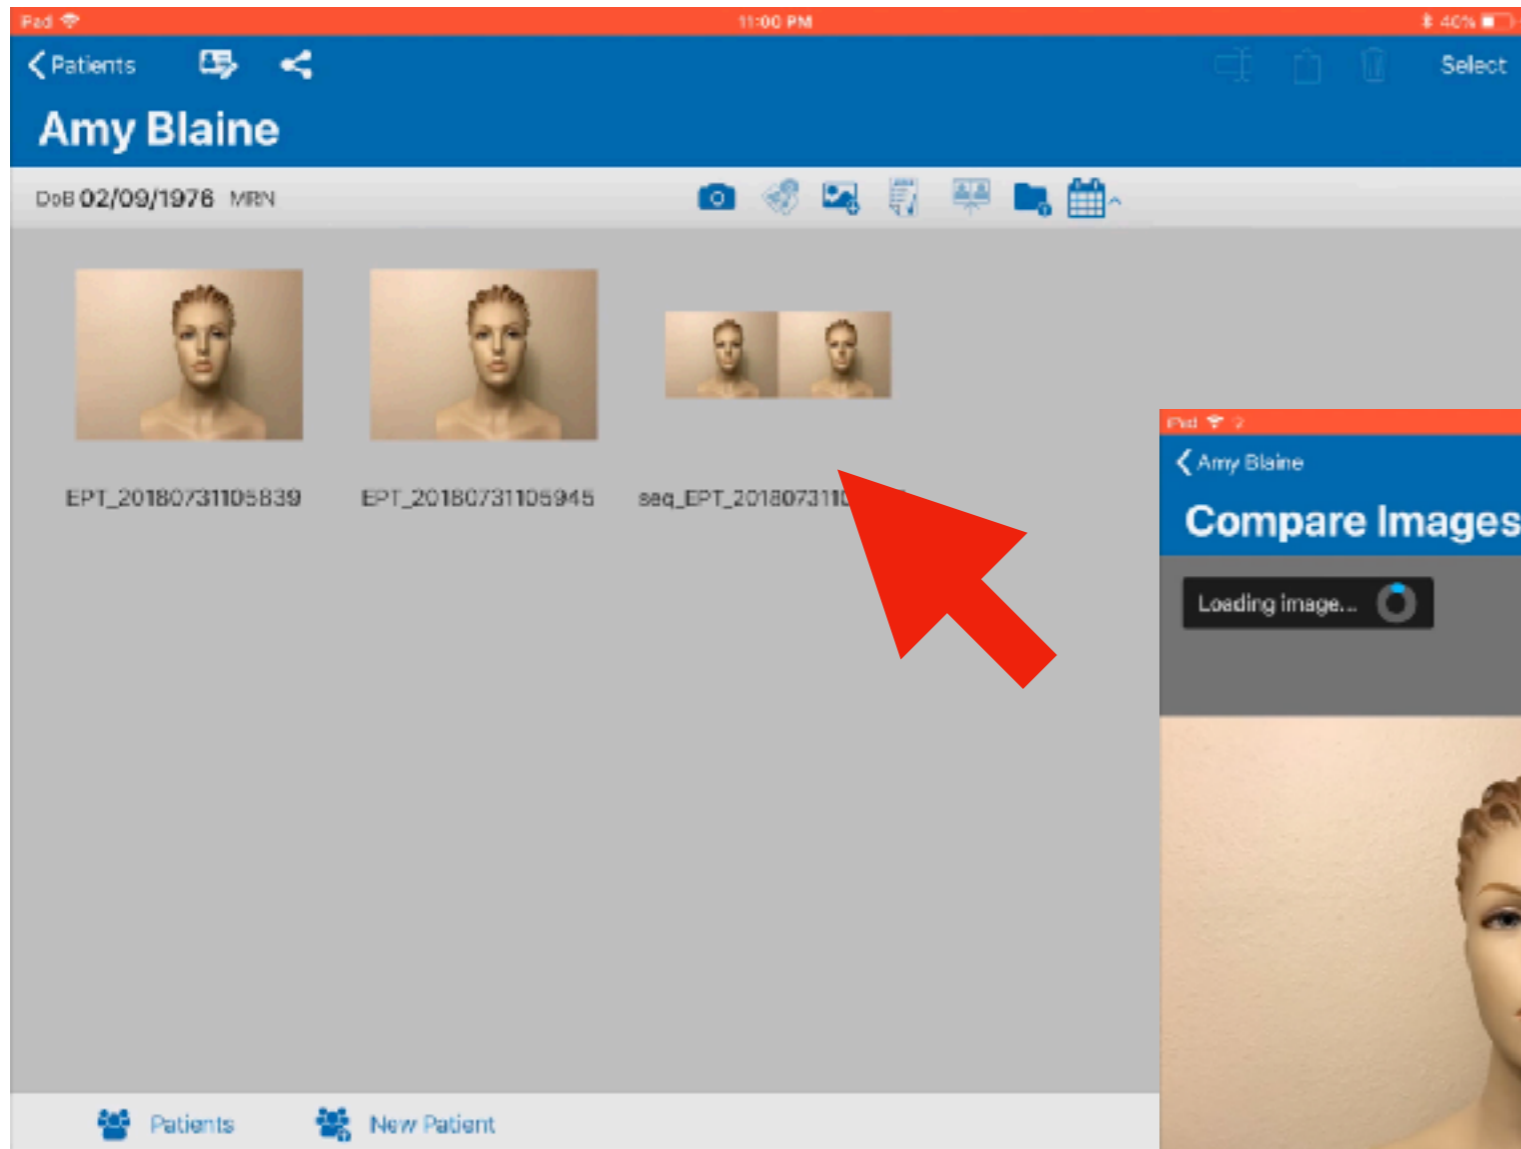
iPad 11:00 PM 40%

Patients

Select

Amy Blaine

DoB 02/09/1976 MRN

EPT_20180731105839

EPT_20180731105945

seq_EPT_2018073110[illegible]

iPad

Amy Blaine

Compare Images

Loading image...

Patients

New Patient